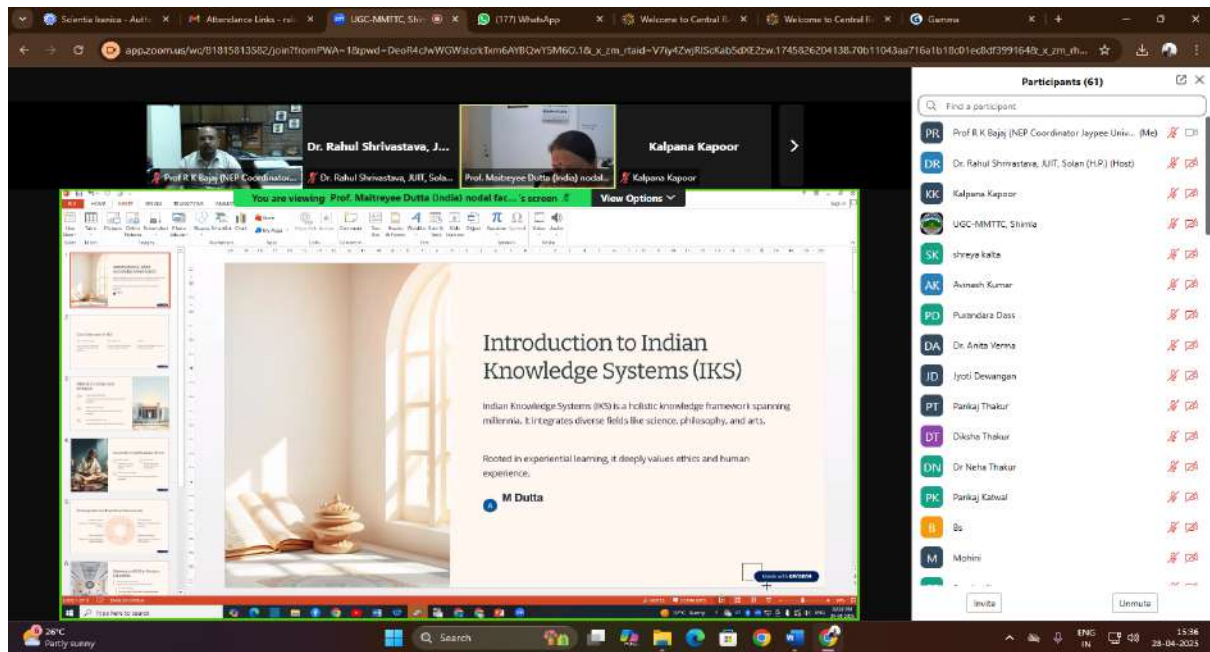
Scientia Iranica - Auth × | Attendance Links - rel × | UGC-MMTTC, Shi × | (177) WhatsApp × | Welcome to Central R × | Welcome to Central R × | Gamma ×

app.zoom.us/wc/81815813582/join?fromPWA=1&pwd=DeoR4clwWGWstcrkTxm6AYBQwYSM6O.1&_x_zm_rtaid=V7ly4ZwjRlScKab5dXE2zw.1745826204138.70b11043aa716a1b18c01ec8df3991648&_x_zm_rh...

Prof R K Bajaj (NEP Coordinator...
Dr. Rahul Shrivastava, J...
Dr. Rahul Shrivastava, JUIT, Sola...
Prof. Maitreyee Dutta (India) nodal...
Kalpana Kapoor
Kalpana Kapoor

You are viewing Prof. Maitreyee Dutta (India) nodal fac... 's screen
View Options

Introduction to Indian Knowledge Systems (IKS)

Indian Knowledge Systems (IKS) is a holistic knowledge framework spanning millennia. It integrates diverse fields like science, philosophy, and arts.

Rooted in experiential learning, it deeply values ethics and human experience.

M Dutta

Made with GAMMA

Type here to search

Participants (61)

Find a participant

Prof R K Bajaj (NEP Coordinator Jaypee Univ... (Me)
Dr. Rahul Shrivastava, JUIT, Solan (H.P.) (Host)
Kalpana Kapoor
UGC-MMTTC, Shimla
shreya kalta
Avinash Kumar
Purandara Dass
Dr. Anita Verma
Jyoti Dewangan
Pankaj Thakur
Diksha Thakur
Dr Neha Thakur
Pankaj Katwal
Bs
Mohini

Invite
Unmute

26°C
Partly sunny
Search
ENG IN
15:36
28-04-2025